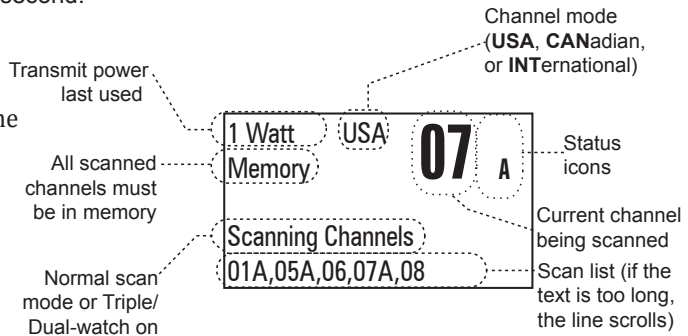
second.

Channel mode (USA, CANadian, or INTernational)

Transmit power last used

he

All scanned channels must be in memory

Normal scan mode or Triple/ Dual-watch on

1 Watt USA 07 A
Memory
Scanning Channels
01A,05A,06,07A,08

Status icons

Current channel being scanned

Scan list (if the text is too long, the line scrolls)